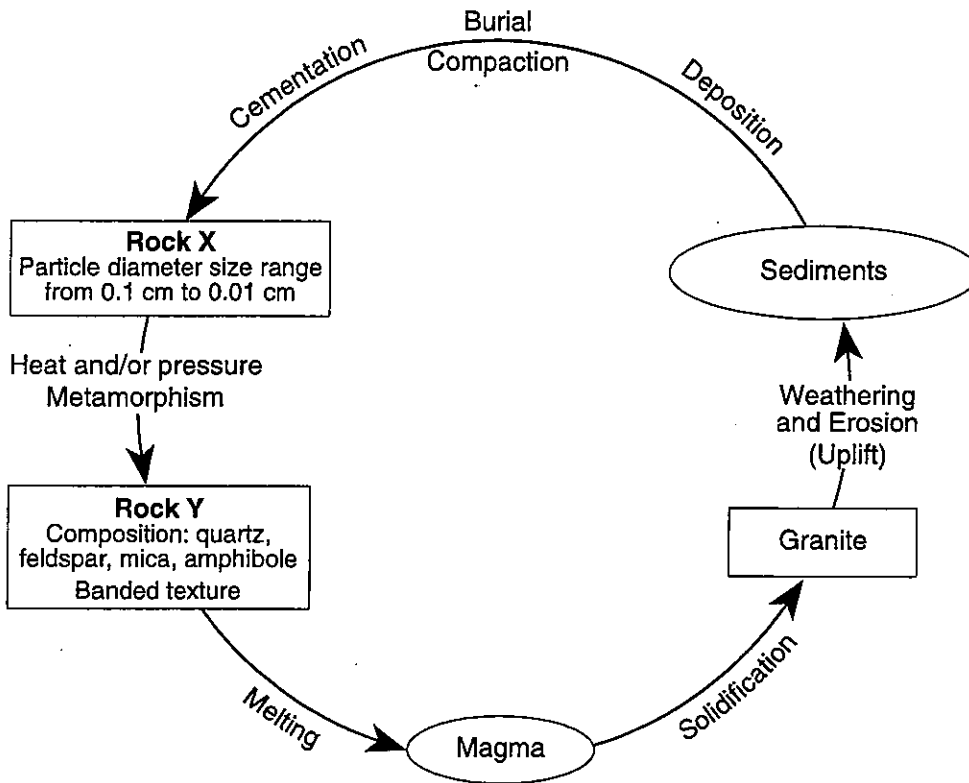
Burial
Compaction
Cementation
Deposition

Rock X
Particle diameter size range from 0.1 cm to 0.01 cm

Sediments

Heat and/or pressure
Metamorphism

Weathering and Erosion (Uplift)

Rock Y
Composition: quartz, feldspar, mica, amphibole
Banded texture

Granite

Melting
Magma
Solidification